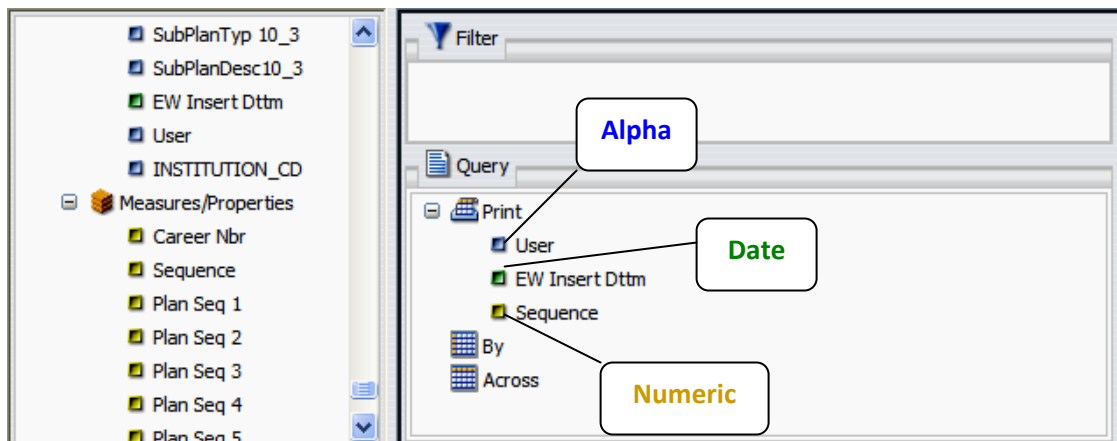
SubPlanTyp 10_3
SubPlanDesc10_3
EW Insert Dttm
User
INSTITUTION_CD
Measures/Properties
Career Nbr
Sequence
Plan Seq 1
Plan Seq 2
Plan Seq 3
Plan Seq 4
Plan Seq 5

Filter

Query
Print
User
EW Insert Dttm
Sequence
By
Across

Alpha

Date

Numeric